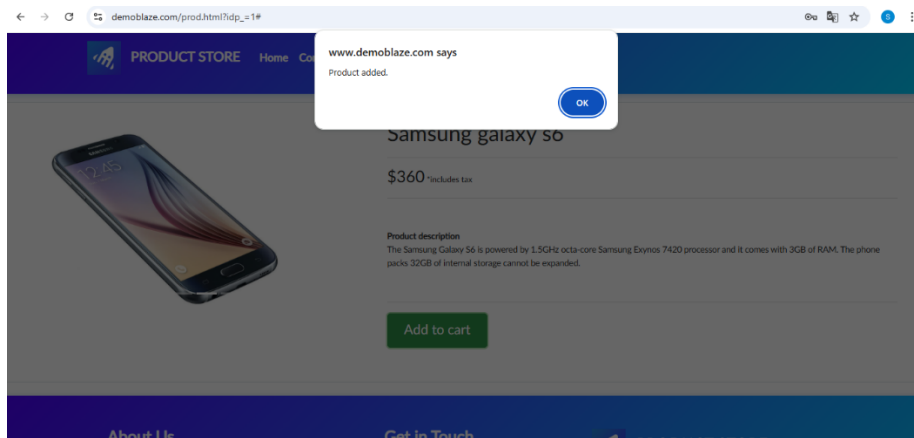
demoblaze.com/prod.html?idp_=1#

S

PRODUCT STORE Home Co

www.demoblaze.com says

Product added.

OK

Samsung galaxy s6

$360 *includes tax

Product description
The Samsung Galaxy S6 is powered by 1.5GHz octa-core Samsung Exynos 7420 processor and it comes with 3GB of RAM. The phone packs 32GB of internal storage cannot be expanded.

Add to cart

About Us

Get in Touch